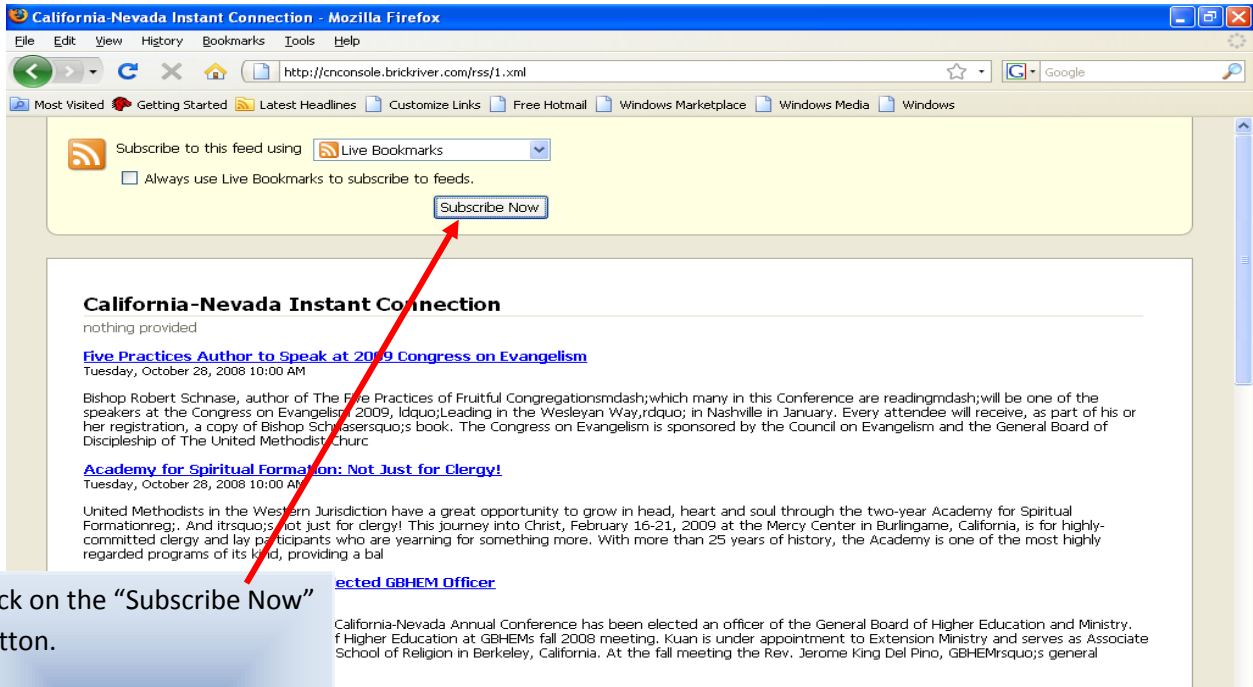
California-Nevada Instant Connection - Mozilla Firefox

File Edit View History Bookmarks Tools Help

http://cnconsole.brickriver.com/rss/1.xml

Google

Most Visited Getting Started Latest Headlines Customize Links Free Hotmail Windows Marketplace Windows Media Windows

Subscribe to this feed using Live Bookmarks

Always use Live Bookmarks to subscribe to feeds.

Subscribe Now

California-Nevada Instant Connection

nothing provided

Five Practices Author to Speak at 2009 Congress on Evangelism
Tuesday, October 28, 2008 10:00 AM

Bishop Robert Schnase, author of The Five Practices of Fruitful Congregationsmdash;which many in this Conference are readingmdash;will be one of the speakers at the Congress on Evangelism 2009, ldquo;Leading in the Wesleyan Way,rdquo; in Nashville in January. Every attendee will receive, as part of his or her registration, a copy of Bishop Schnasersquo;s book. The Congress on Evangelism is sponsored by the Council on Evangelism and the General Board of Discipleship of The United Methodist Churc

Academy for Spiritual Formation: Not Just for Clergy!
Tuesday, October 28, 2008 10:00 AM

United Methodists in the Western Jurisdiction have a great opportunity to grow in head, heart and soul through the two-year Academy for Spiritual Formationreg;. And itsrsquo;s not just for clergy! This journey into Christ, February 16-21, 2009 at the Mercy Center in Burlingame, California, is for highly-committed clergy and lay participants who are yearning for something more. With more than 25 years of history, the Academy is one of the most highly regarded programs of its kind, providing a bal

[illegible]ected GBHEM Officer

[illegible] California-Nevada Annual Conference has been elected an officer of the General Board of Higher Education and Ministry. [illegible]f Higher Education at GBHEMs fall 2008 meeting. Kuan is under appointment to Extension Ministry and serves as Associate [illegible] School of Religion in Berkeley, California. At the fall meeting the Rev. Jerome King Del Pino, GBHEMrsquo;s general

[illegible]ck on the "Subscribe Now" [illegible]tton.